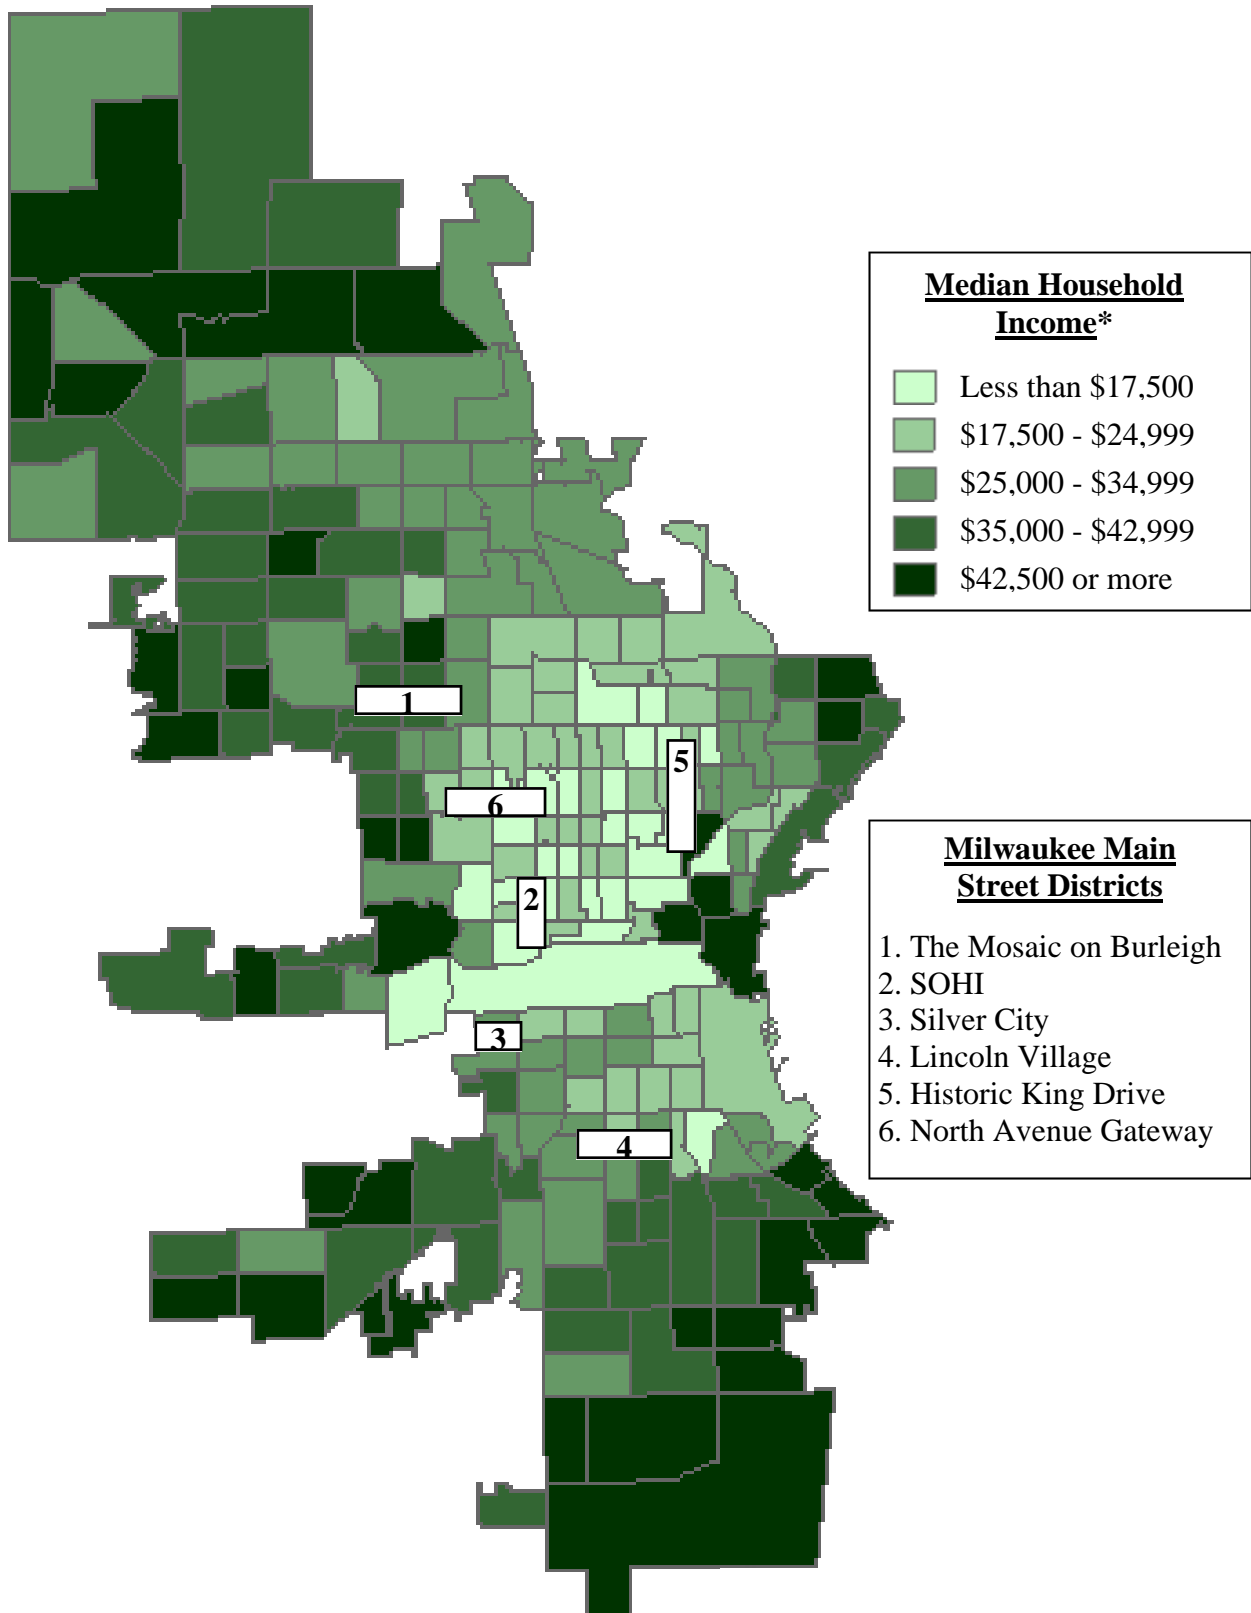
Median Household Income*

Less than $17,500
$17,500 - $24,999
$25,000 - $34,999
$35,000 - $42,999
$42,500 or more

1
5
6
2
3
4

Milwaukee Main Street Districts

1. The Mosaic on Burleigh
2. SOHI
3. Silver City
4. Lincoln Village
5. Historic King Drive
6. North Avenue Gateway